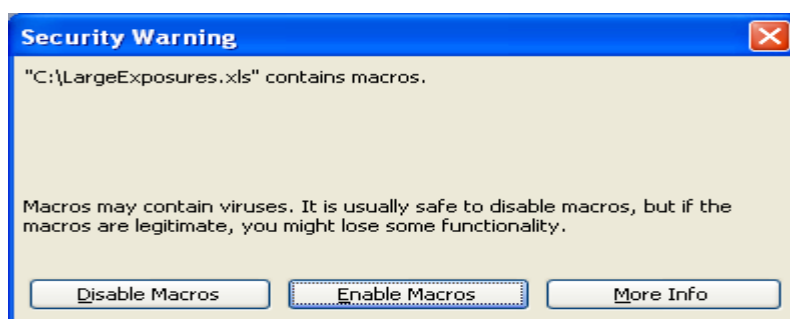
Security Warning

"C:\LargeExposures.xls" contains macros.

Macros may contain viruses. It is usually safe to disable macros, but if the macros are legitimate, you might lose some functionality.

Disable Macros

Enable Macros

More Info